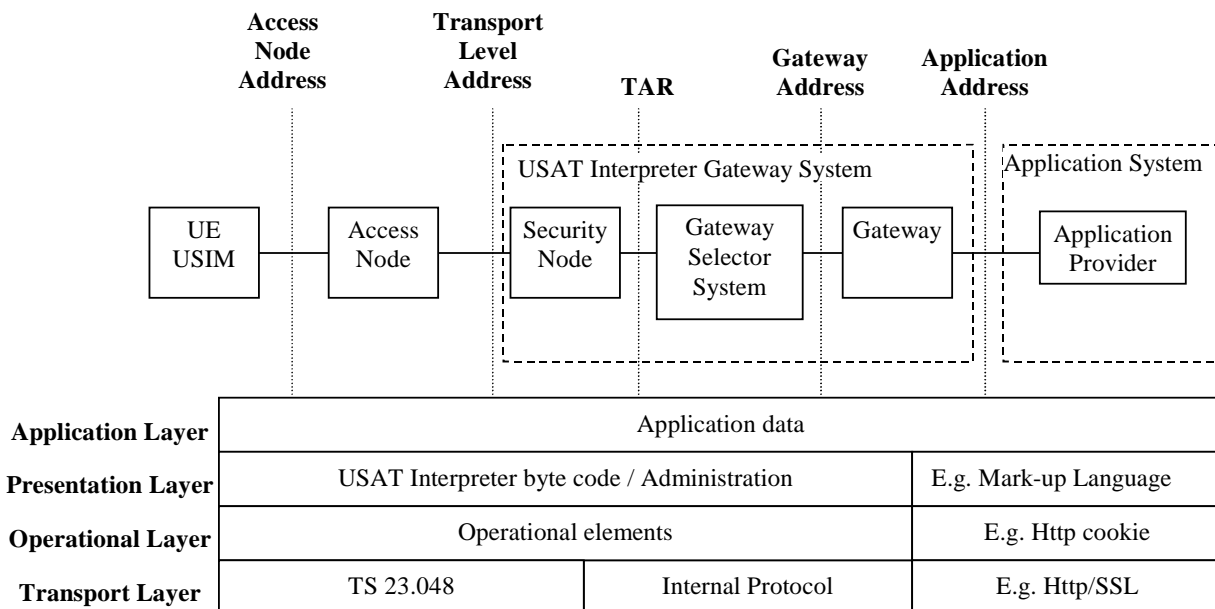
Access Node Address

Transport Level Address

TAR

Gateway Address

Application Address

USAT Interpreter Gateway System

Application System

UE USIM

Access Node

Security Node

Gateway Selector System

Gateway

Application Provider

| | | | |
|---|---|---|---|
| Application Layer | Application data | | |
| Presentation Layer | USAT Interpreter byte code / Administration | | E.g. Mark-up Language |
| Operational Layer | Operational elements | | E.g. Http cookie |
| Transport Layer | TS 23.048 | Internal Protocol | E.g. Http/SSL |